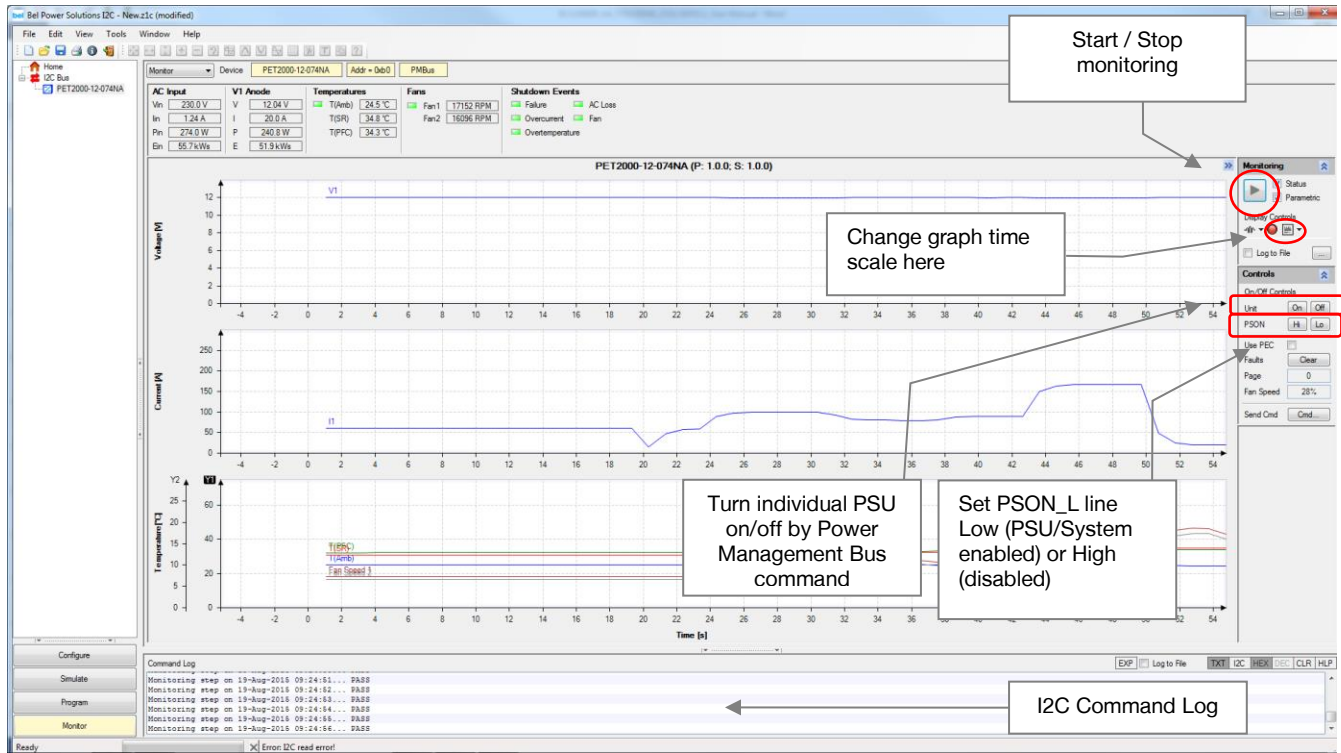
Bel Power Solutions I2C - New.z1c (modified)

File Edit View Tools Window Help

Home
I2C Bus
PET2000-12-074NA

Monitor Device PET2000-12-074NA Addr = 0xb0 PMBus

AC Input
Vin 230.0 V
Iin 1.24 A
Pin 274.0 W
Ein 55.7 kWs

V1 Anode
V 12.04 V
I 20.0 A
P 240.8 W
E 51.9 kWs

Temperatures
T(Amb) 24.5 °C
T(SR) 34.8 °C
T(PFC) 34.3 °C

Fans
Fan1 17152 RPM
Fan2 16096 RPM

Shutdown Events
Failure
AC Loss
Overcurrent
Fan
Overtemperature

Start / Stop monitoring

PET2000-12-074NA (P: 1.0.0; S: 1.0.0)

Voltage [V]
V1
12 10 8 6 4 2 0
-4 -2 0 2 4 6 8 10 12 14 16 18 20 22 24 26 28 30 32 34 36 38 40 42 44 46 48 50 52 54

Current [A]
250 200 150 100 50 0
I1
-4 -2 0 2 4 6 8 10 12 14 16 18 20 22 24 26 28 30 32 34 36 38 40 42 44 46 48 50 52 54

Y2 Y1
Temperature [°C]
25 20 15 10 5 0
60 40 20 0
T(PFC)
T(Amb)
Fan Speed 1
-4 -2 0 2 4 6 8 10 12 14 16 18 20 22 24 26 28 30 32 34 36
Time [s]

Monitoring
Status
Parametric
Display Controls
Log to File

Change graph time scale here

Controls
On/Off Controls
Unit On Off
PSON Hi Lo
Use PEC
Faults Clear
Page 0
Fan Speed 28%
Send Cmd Cmd...

Turn individual PSU on/off by Power Management Bus command

Set PSON_L line Low (PSU/System enabled) or High (disabled)

Configure
Simulate
Program
Monitor

Command Log
EXP Log to File TXT I2C HEX DEC CLR HLP
Monitoring step on 19-Aug-2015 09:24:51... PASS
Monitoring step on 19-Aug-2015 09:24:52... PASS
Monitoring step on 19-Aug-2015 09:24:53... PASS
Monitoring step on 19-Aug-2015 09:24:54... PASS
Monitoring step on 19-Aug-2015 09:24:55... PASS
Monitoring step on 19-Aug-2015 09:24:56... PASS

I2C Command Log

Ready
Error: I2C read error!